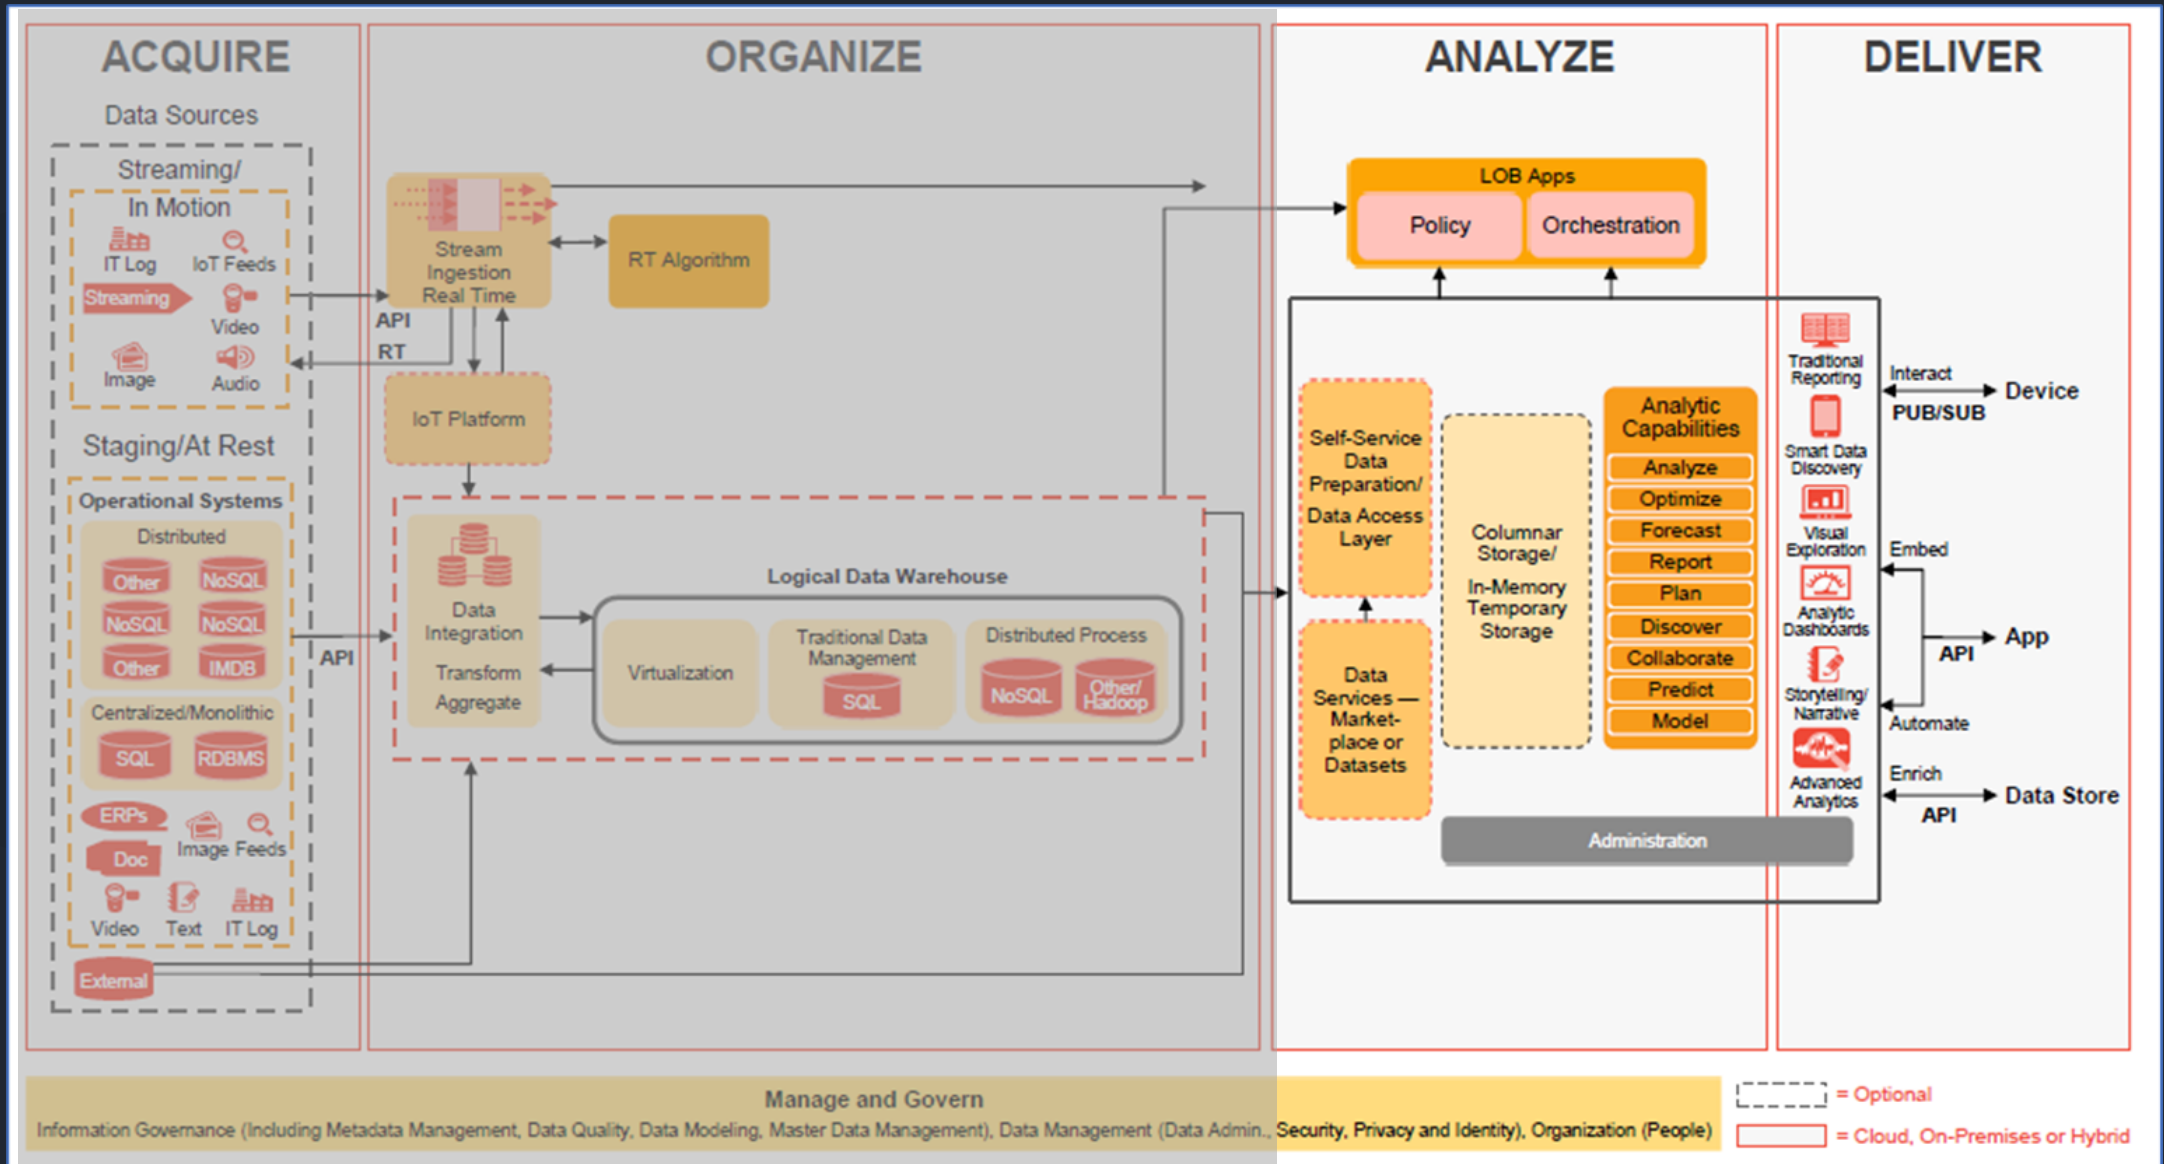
ACQUIRE

Data Sources

Streaming/

In Motion

IT Log IoT Feeds

Streaming

Video

Image Audio

Staging/At Rest

Operational Systems

Distributed

Other NoSQL

NoSQL NoSQL

Other IMDB

Centralized/Monolithic

SQL RDBMS

ERPs

Doc Image Feeds

Video Text IT Log

External

API

ORGANIZE

Stream Ingestion Real Time

RT Algorithm

API

RT

IoT Platform

Data Integration

Transform

Aggregate

Logical Data Warehouse

Virtualization

Traditional Data Management

SQL

Distributed Process

NoSQL

Other/ Hadoop

ANALYZE

LOB Apps

Policy

Orchestration

Self-Service Data Preparation/ Data Access Layer

Data Services — Market-place or Datasets

Columnar Storage/

In-Memory Temporary Storage

Analytic Capabilities

Analyze

Optimize

Forecast

Report

Plan

Discover

Collaborate

Predict

Model

Administration

DELIVER

Traditional Reporting

Smart Data Discovery

Visual Exploration

Analytic Dashboards

Storytelling/ Narrative

Advanced Analytics

Interact

PUB/SUB

Device

Embed

API

App

Automate

Enrich

API

Data Store

Manage and Govern

Information Governance (Including Metadata Management, Data Quality, Data Modeling, Master Data Management), Data Management (Data Admin., Security, Privacy and Identity), Organization (People)

= Optional

= Cloud, On-Premises or Hybrid